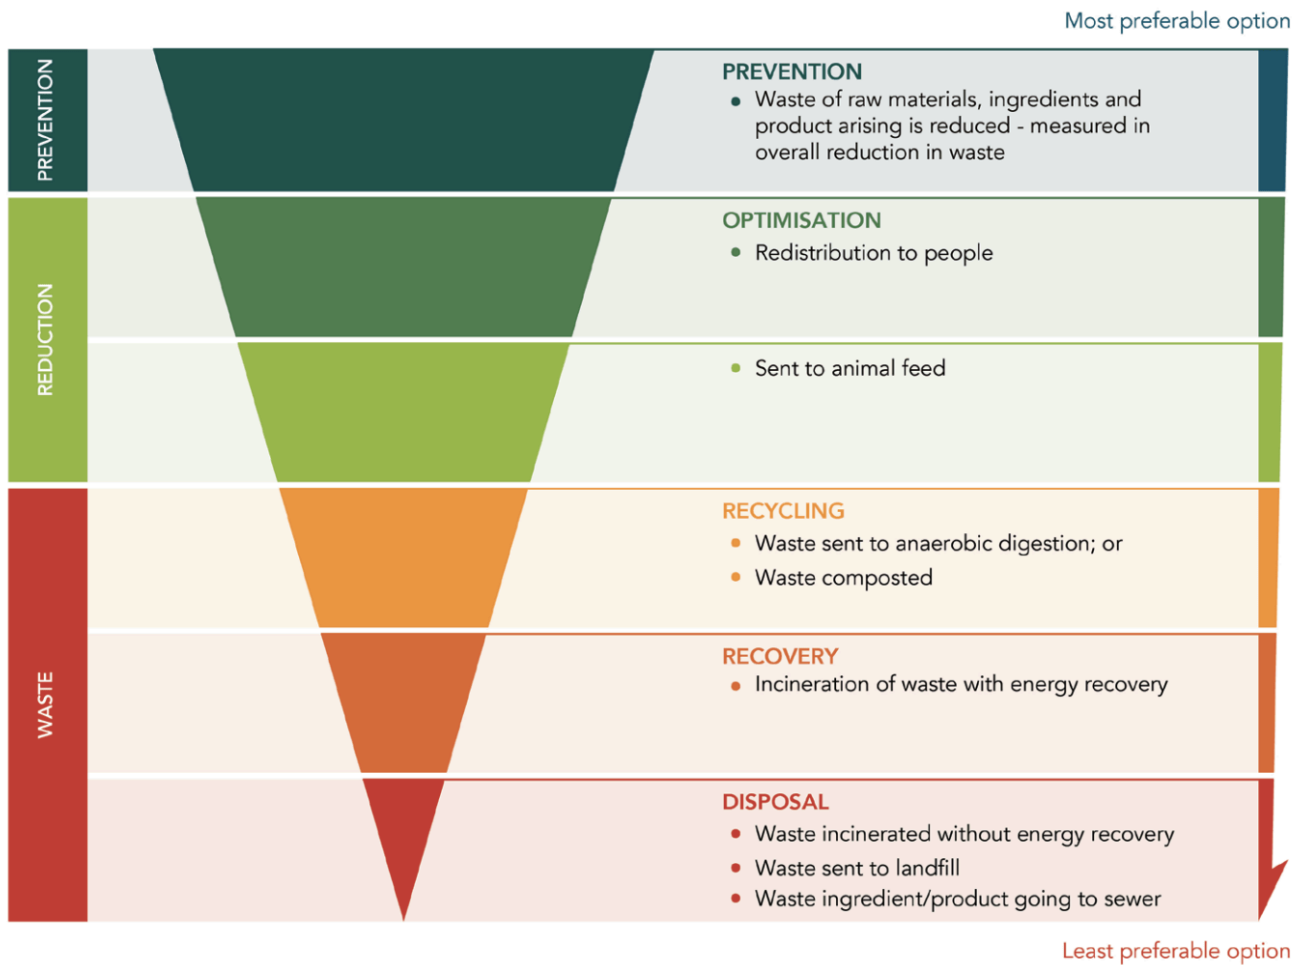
Most preferable option

PREVENTION

PREVENTION
- Waste of raw materials, ingredients and product arising is reduced - measured in overall reduction in waste

REDUCTION

OPTIMISATION
- Redistribution to people

- Sent to animal feed

WASTE

RECYCLING
- Waste sent to anaerobic digestion; or
- Waste composted

RECOVERY
- Incineration of waste with energy recovery

DISPOSAL
- Waste incinerated without energy recovery
- Waste sent to landfill
- Waste ingredient/product going to sewer

Least preferable option